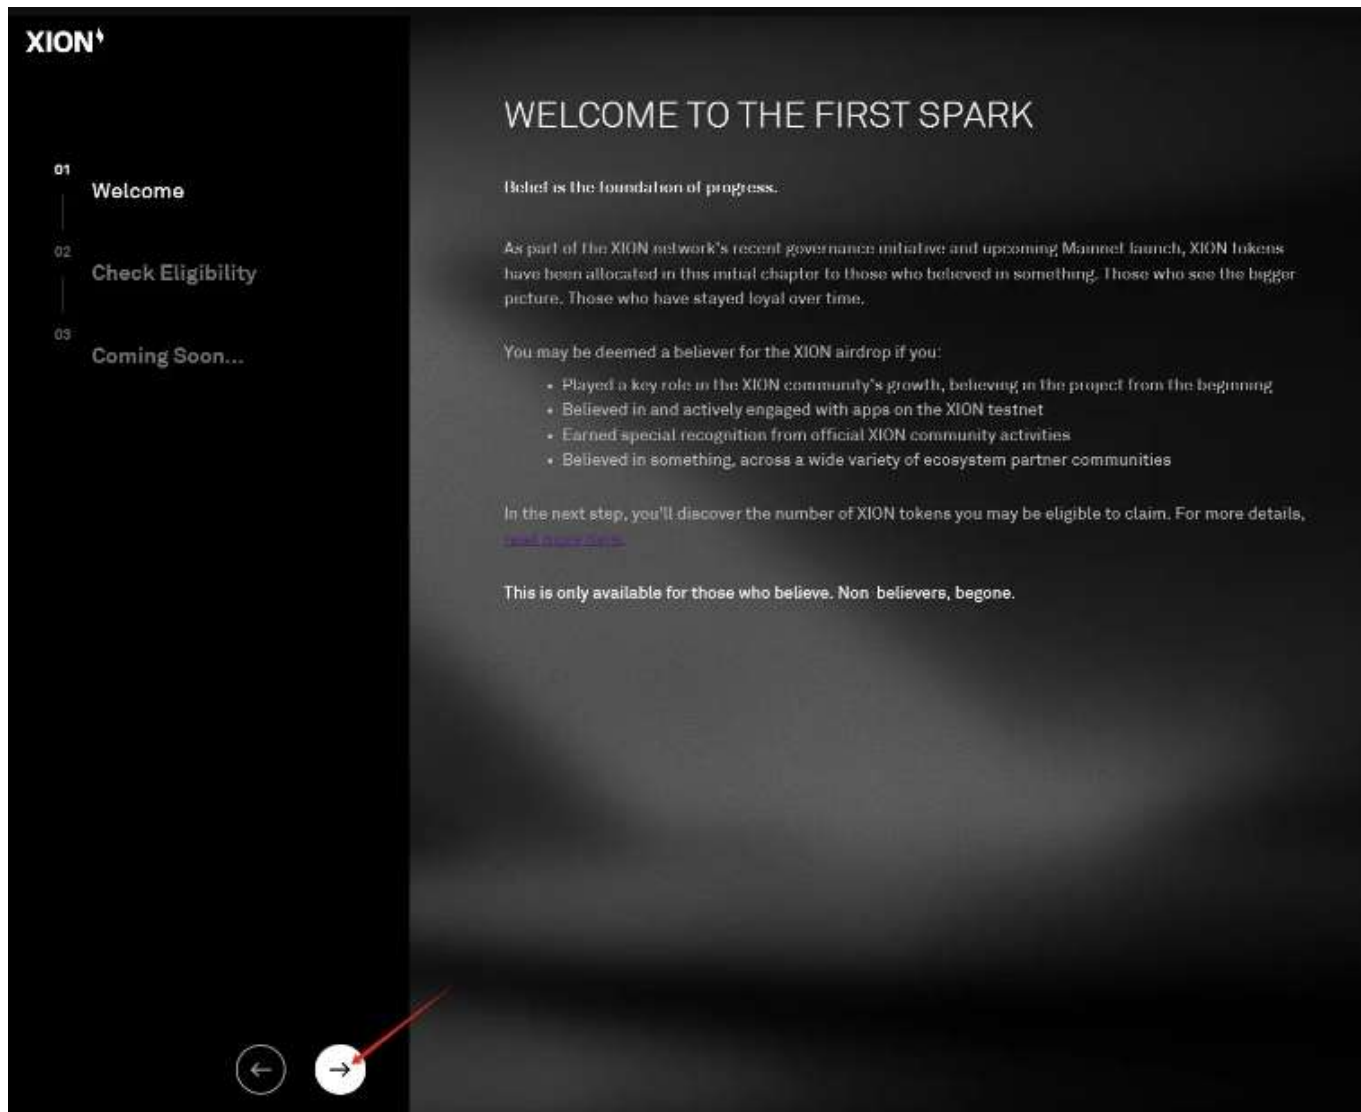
XION

01
Welcome

02
Check Eligibility

03
Coming Soon...

WELCOME TO THE FIRST SPARK

Belief is the foundation of progress.

As part of the XION network's recent governance initiative and upcoming Mainnet launch, XION tokens have been allocated in this initial chapter to those who believed in something. Those who see the bigger picture. Those who have stayed loyal over time.

You may be deemed a believer for the XION airdrop if you:

- Played a key role in the XION community's growth, believing in the project from the beginning
- Believed in and actively engaged with apps on the XION testnet
- Earned special recognition from official XION community activities
- Believed in something, across a wide variety of ecosystem partner communities

In the next step, you'll discover the number of XION tokens you may be eligible to claim. For more details, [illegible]

This is only available for those who believe. Non believers, begone.

←
→